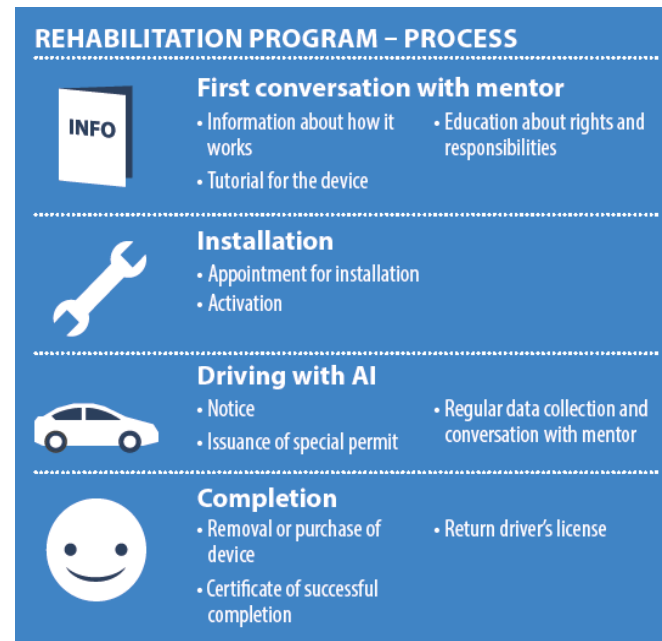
REHABILITATION PROGRAM – PROCESS

INFO

First conversation with mentor

• Information about how it works
• Tutorial for the device

• Education about rights and responsibilities

Installation

• Appointment for installation
• Activation

Driving with AI

• Notice
• Issuance of special permit

• Regular data collection and conversation with mentor

Completion

• Removal or purchase of device
• Certificate of successful completion

• Return driver's license